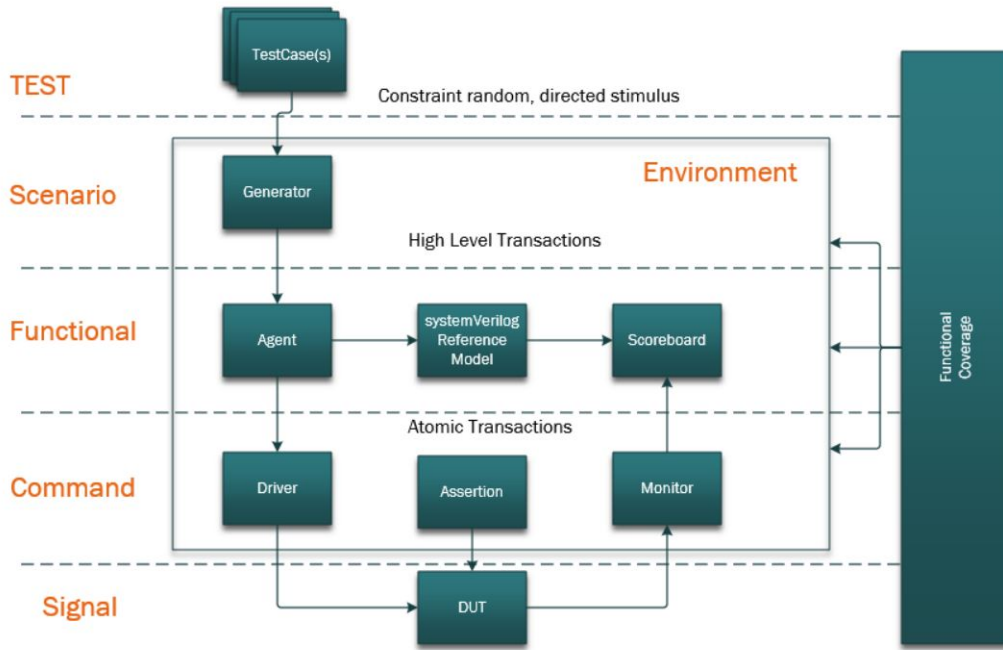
TestCase(s)

TEST

Constraint random, directed stimulus

Scenario

Generator

Environment

High Level Transactions

Functional

Agent

systemVerilog Reference Model

Scoreboard

Atomic Transactions

Command

Driver

Assertion

Monitor

Signal

DUT

Functional Coverage